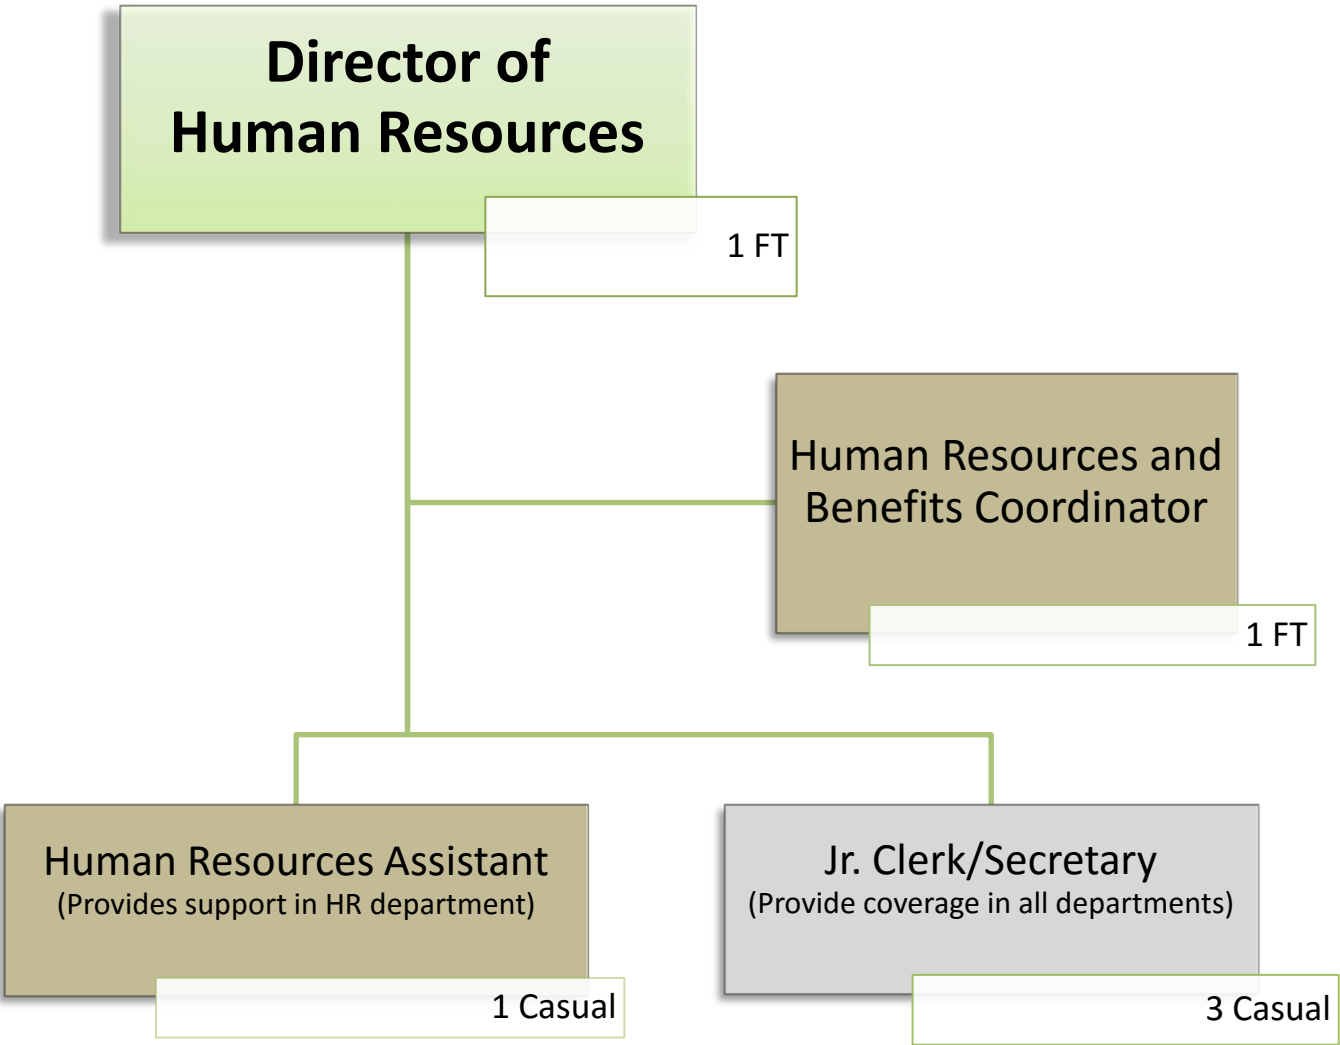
Director of Human Resources

1 FT

Human Resources and Benefits Coordinator

1 FT

Human Resources Assistant
(Provides support in HR department)

1 Casual

Jr. Clerk/Secretary
(Provide coverage in all departments)

3 Casual